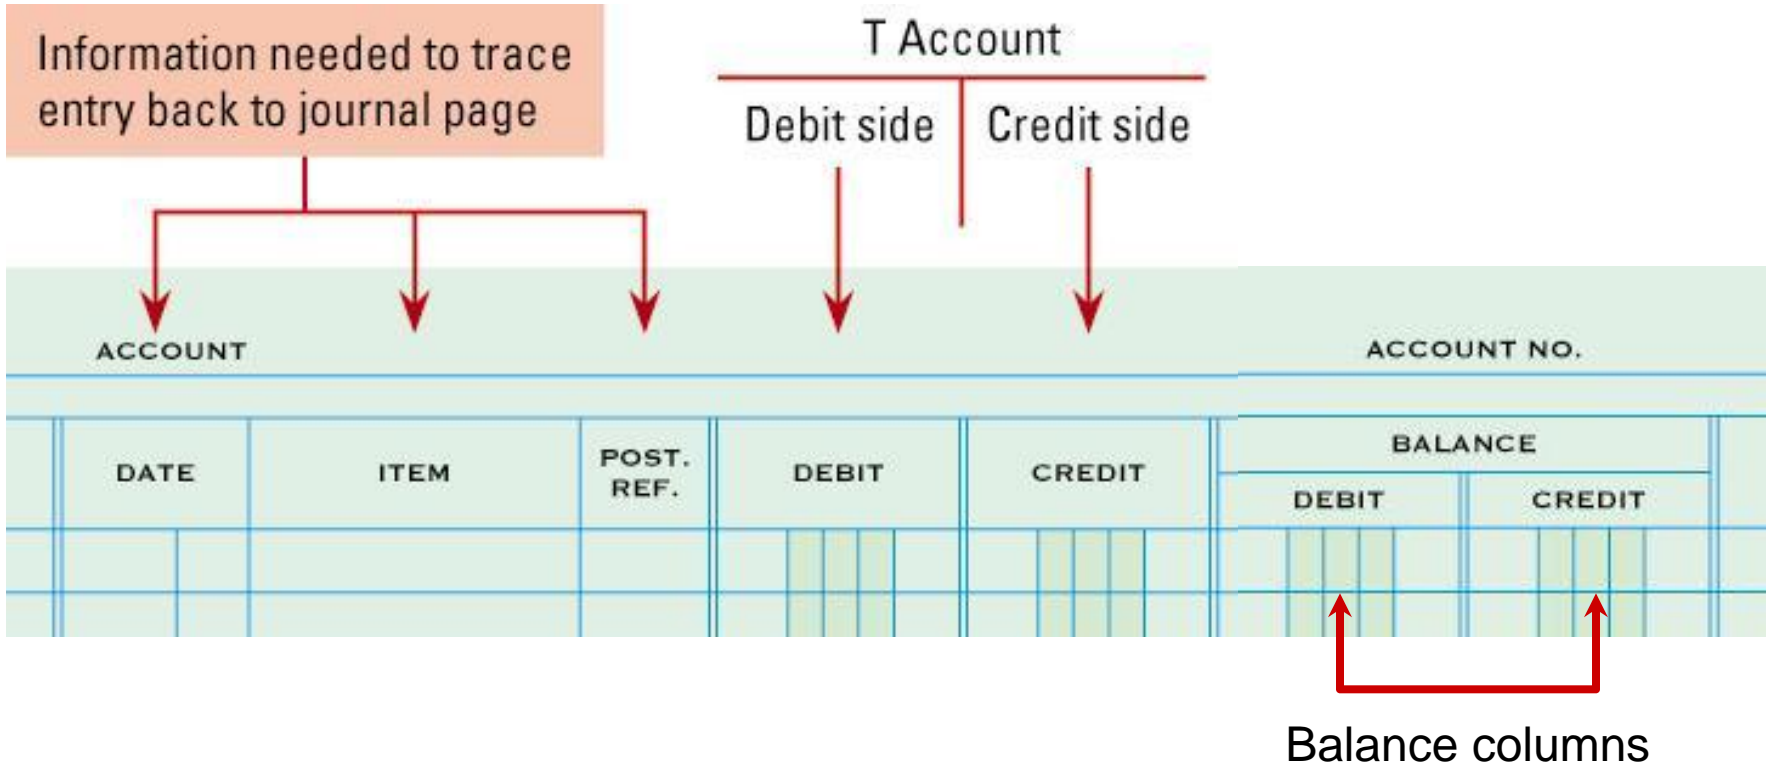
Information needed to trace entry back to journal page

T Account

Debit side

Credit side

ACCOUNT

ACCOUNT NO.

| DATE | ITEM | POST. REF. | DEBIT | CREDIT | BALANCE DEBIT | BALANCE CREDIT |
|---|---|---|---|---|---|---|

Balance columns